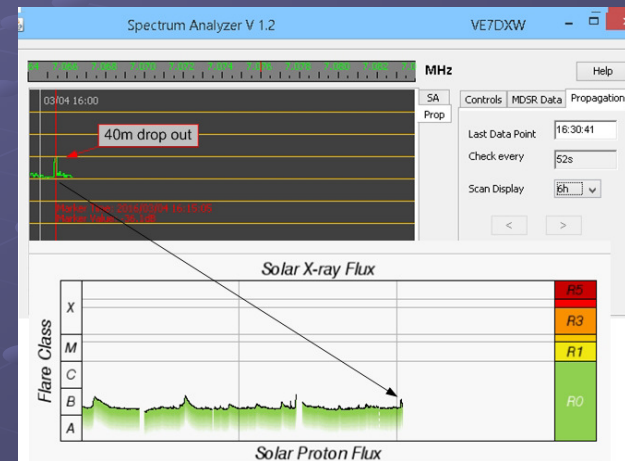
Spectrum Analyzer V 1.2

VE7DXW

MHz

Help

03/04 16:00

SA

Prop

40m drop out

Marker Time: 2014/03/04 16:15:05
Marker Value: -80 dB

Controls | MDSR Data | Propagation

Last Data Point 16:30:41

Check every 52s

Scan Display 6h

<

>

Solar X-ray Flux

Flare Class

X

M

C

B

A

R5

R3

R1

R0

Solar Proton Flux